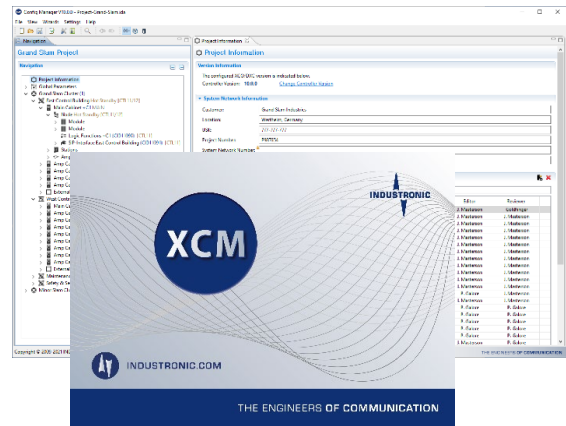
Config Manager V10.0.0 – Project-Grand-Slam.xdc
File View Wizards Settings Help
Navigation
Grand Slam Project
Navigation
Project Information
Global Parameters
Grand Slam Cluster (1)
East Control Building Site Security (CTL 1)
Main Cabinet – CTL 1
Node East Security (CTL 1)
Module
Module
Logic Functions – CTL (CTL 1)
SIP Interface East Control Building (CTL 1)
Stations
Area
Area C
Area C
Area C
External
West Contr
Main C
Area C
Area C
Area C
Area C
Area C
Area C
Area C
External
Maintenance
Safety & Se
Minor Sites Cl
Copyright © 2005-2021 IND
Project Information
Project Information
Version Information
The configured XCM/IMC version is indicated below.
Controller Version: 10.0.0 Change Controller Version
System Network Information
Customer: Grand Slam Industries
Location: Wertheim, Germany
SSN: 201-321-123
Project Number: 123456
System Network Number:
Editor Reviewer
J. Mustermann J. Goldinger
J. Mustermann J. Mustermann
J. Mustermann J. Mustermann
J. Mustermann J. Mustermann
J. Mustermann J. Mustermann
J. Mustermann J. Mustermann
J. Mustermann J. Mustermann
J. Mustermann J. Mustermann
J. Mustermann J. Mustermann
J. Mustermann J. Mustermann
J. Mustermann J. Mustermann
J. Mustermann J. Mustermann
J. Mustermann J. Mustermann
J. Mustermann J. Mustermann
J. Mustermann R. Gabor
R. Gabor R. Gabor
R. Gabor R. Gabor
R. Gabor R. Gabor
R. Gabor R. Gabor
R. Gabor R. Gabor
R. Gabor R. Gabor
J. Mustermann R. Gabor
THE ENGINEERS OF COMMUNICATION
XCM
INDUSTRONIC
INDUSTRONIC.COM
THE ENGINEERS OF COMMUNICATION